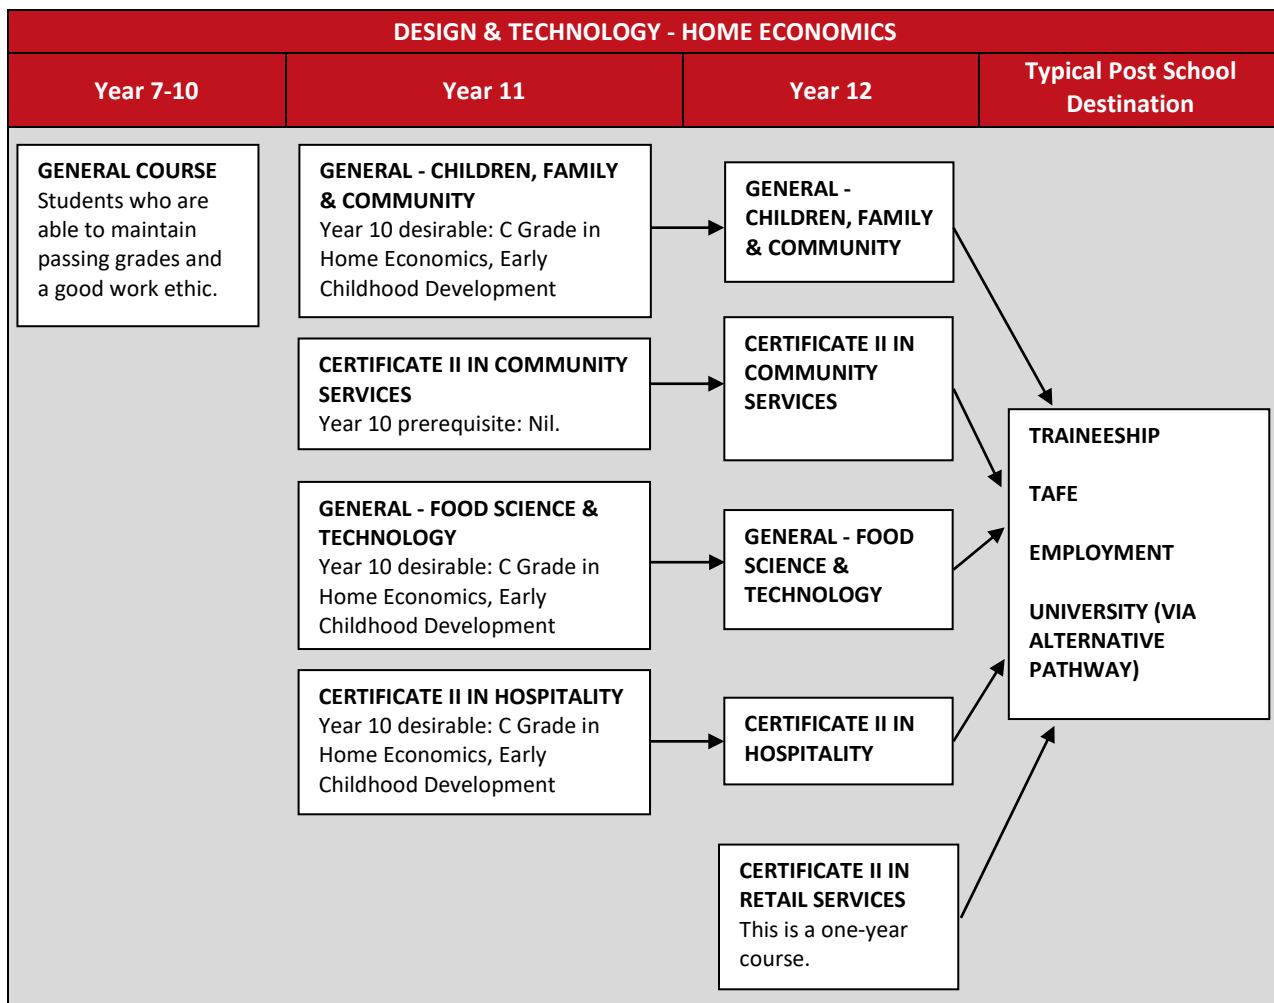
DESIGN & TECHNOLOGY - HOME ECONOMICS

Year 7-10

Year 11

Year 12

Typical Post School Destination

GENERAL COURSE
Students who are able to maintain passing grades and a good work ethic.

GENERAL - CHILDREN, FAMILY & COMMUNITY
Year 10 desirable: C Grade in Home Economics, Early Childhood Development

CERTIFICATE II IN COMMUNITY SERVICES
Year 10 prerequisite: Nil.

GENERAL - FOOD SCIENCE & TECHNOLOGY
Year 10 desirable: C Grade in Home Economics, Early Childhood Development

CERTIFICATE II IN HOSPITALITY
Year 10 desirable: C Grade in Home Economics, Early Childhood Development

GENERAL - CHILDREN, FAMILY & COMMUNITY

CERTIFICATE II IN COMMUNITY SERVICES

GENERAL - FOOD SCIENCE & TECHNOLOGY

CERTIFICATE II IN HOSPITALITY

CERTIFICATE II IN RETAIL SERVICES
This is a one-year course.

TRAINEESHIP

TAFE

EMPLOYMENT

UNIVERSITY (VIA ALTERNATIVE PATHWAY)